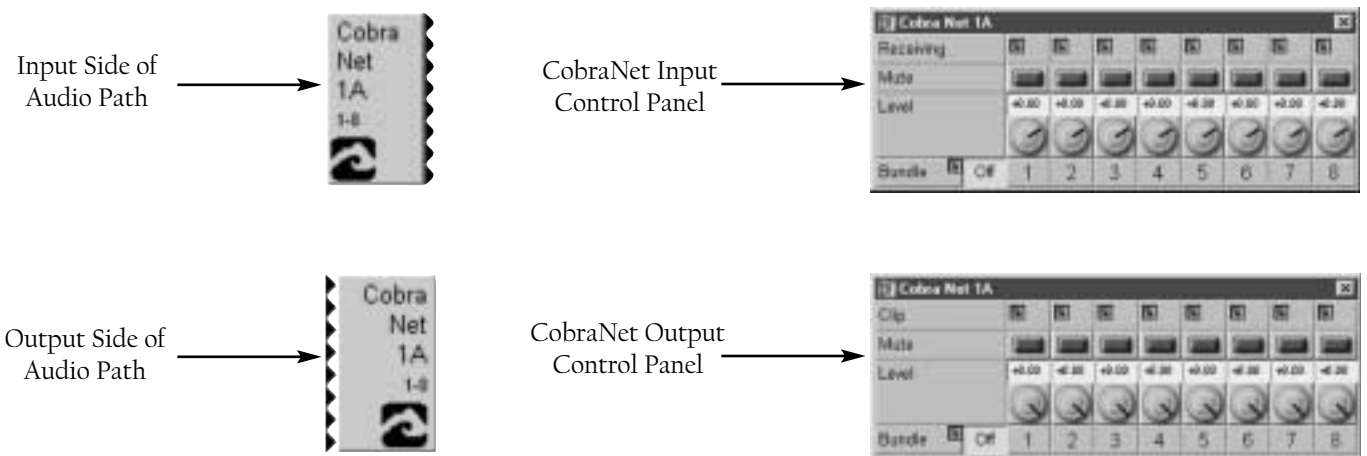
Input Side of Audio Path

Cobra Net 1A 1-8

CobraNet Input Control Panel

Cobra Net 1A

Receiving

Mute

Level

+0.00 +0.00 +0.00 +0.00 +0.00 +0.00 +0.00 +0.00

Bundle Off 1 2 3 4 5 6 7 8

Output Side of Audio Path

Cobra Net 1A 1-8

CobraNet Output Control Panel

Cobra Net 1A

Clip

Mute

Level

+0.00 +0.00 +0.00 +0.00 +0.00 +0.00 +0.00 +0.00

Bundle Off 1 2 3 4 5 6 7 8